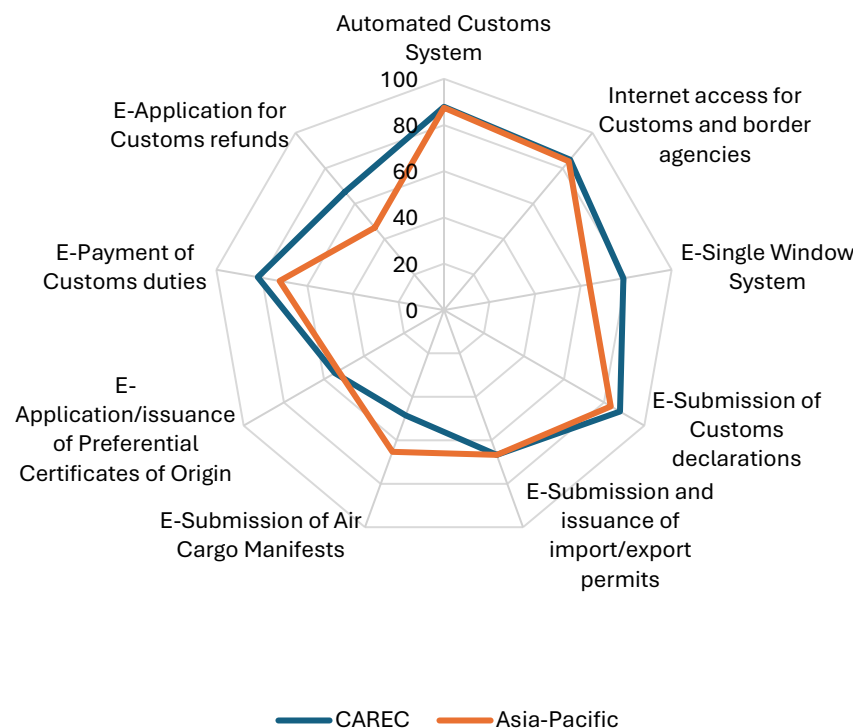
Automated Customs System

100
80
60
40
20
0

Internet access for Customs and border agencies

E-Single Window System

E-Submission of Customs declarations

E-Submission and issuance of import/export permits

E-Submission of Air Cargo Manifests

E-Application/issuance of Preferential Certificates of Origin

E-Payment of Customs duties

E-Application for Customs refunds

CAREC
Asia-Pacific